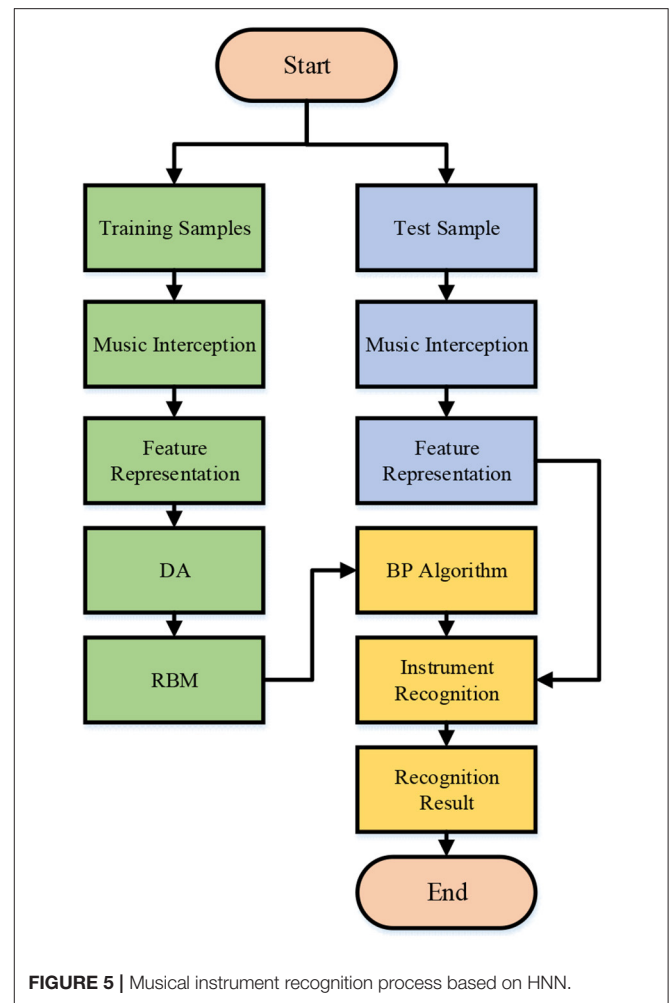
Start

Training Samples

Music Interception

Feature Representation

DA

RBM

Test Sample

Music Interception

Feature Representation

BP Algorithm

Instrument Recognition

Recognition Result

End

FIGURE 5 | Musical instrument recognition process based on HNN.